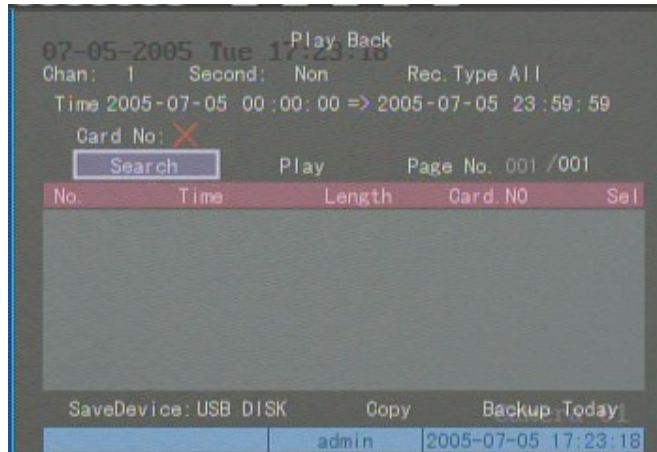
07-05-2005 Tue 17:23:18
Play Back
Chan: 1 Second: Non Rec.Type All
Time 2005-07-05 00:00:00 => 2005-07-05 23:59:59
Card No:
Search Play Page No. 001 /001

| No. | Time | Length | Card.NO | Sel |
|---|---|---|---|---|

SaveDevice: USB DISK Copy Backup Today
Camera 01
admin 2005-07-05 17:23:18